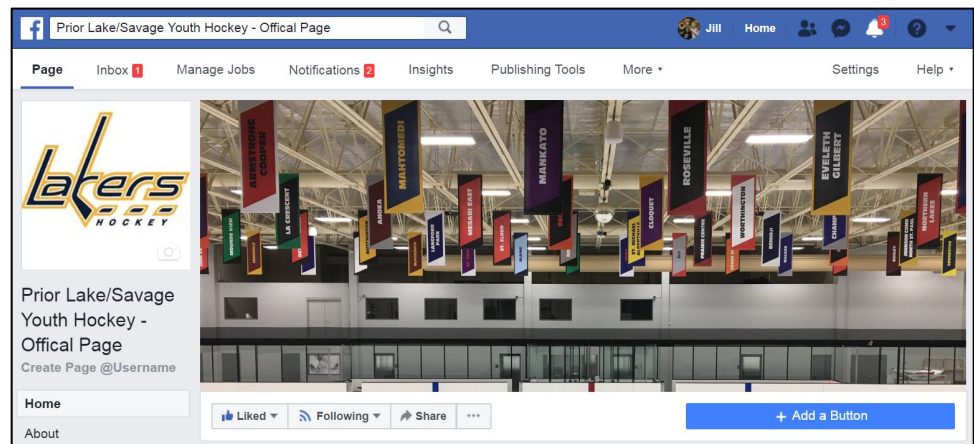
Prior Lake/Savage Youth Hockey - Offical Page

Jill Home 3

Page Inbox 1 Manage Jobs Notifications 2 Insights Publishing Tools More ▾ Settings Help ▾

Lakers HOCKEY

ARMSTRONG COOPER
LA CRESCENT
ANOKA
MAHTOMEDI
MESABI EAST
ST. CLOUD
MANKATO
ROSEVILLE
CLOQUET
WORTHINGTON
EVELETH GILBERT
NORTHERN LAKES
CHAMP

Prior Lake/Savage Youth Hockey - Offical Page
Create Page @Username

Home
About

Liked ▾ Following ▾ Share ···

+ Add a Button